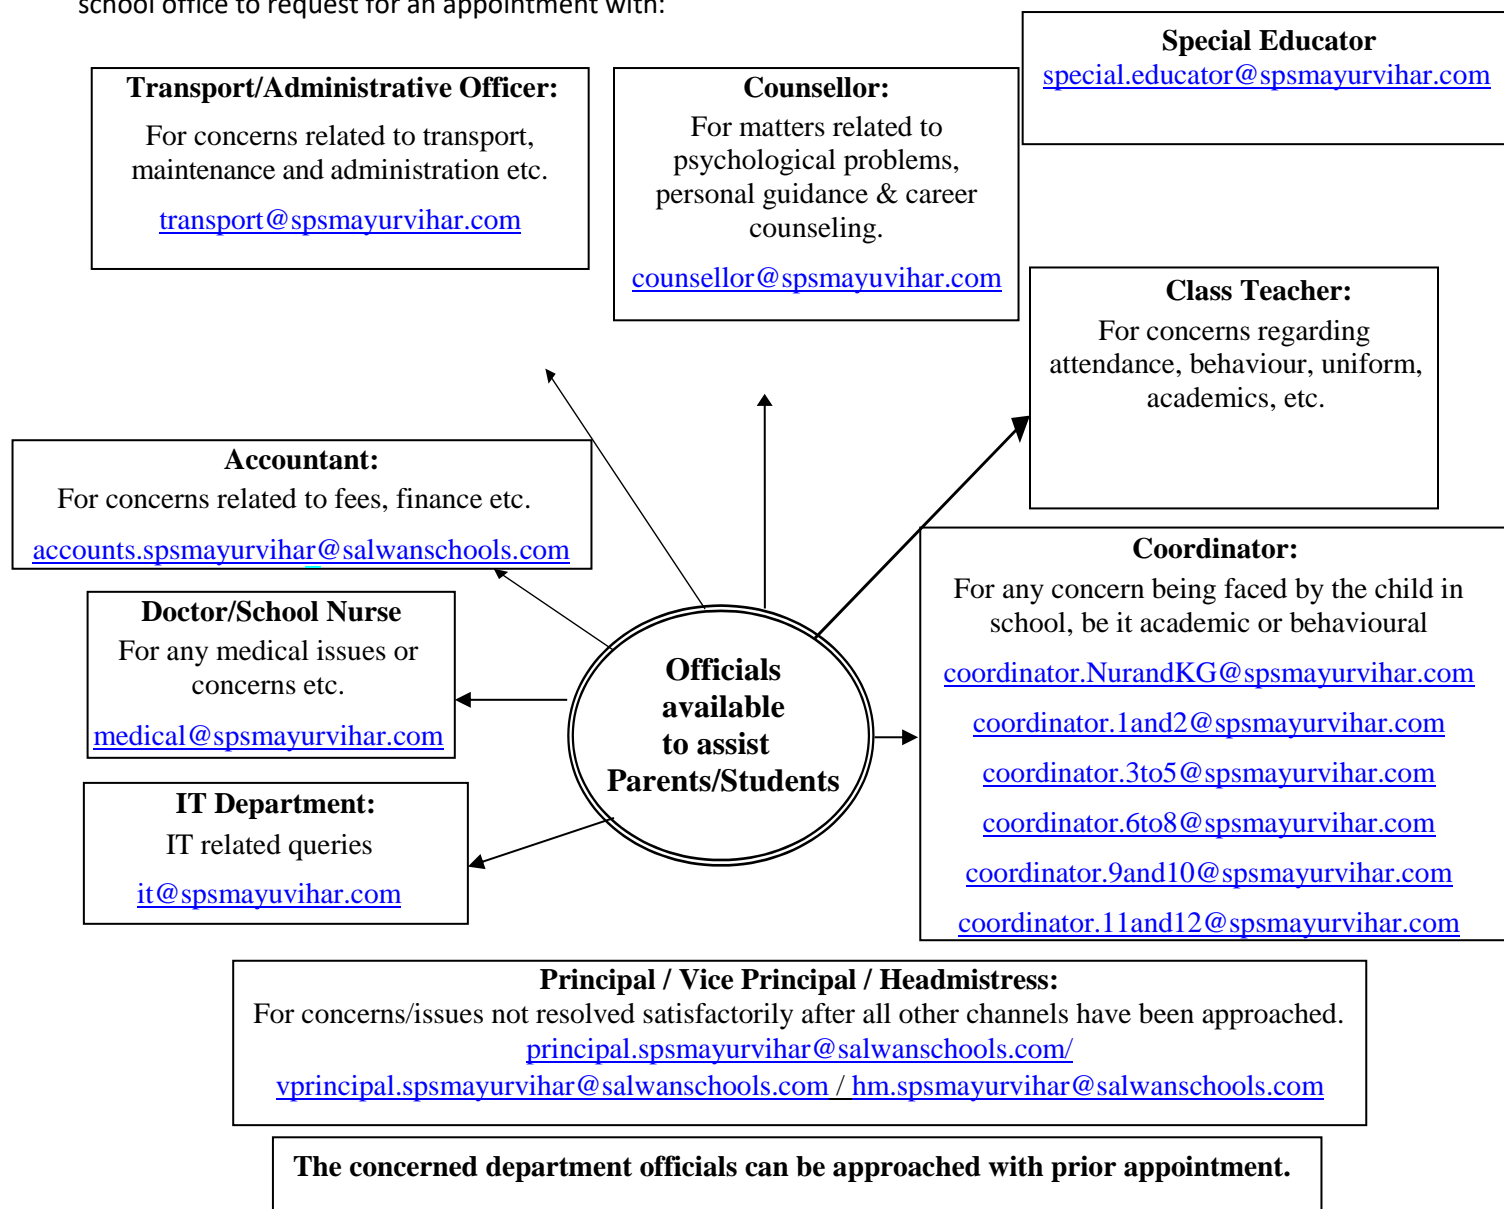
school office to request for an appointment with:

Transport/Administrative Officer:
For concerns related to transport, maintenance and administration etc.
transport@spsmayurvihar.com

Counsellor:
For matters related to psychological problems, personal guidance & career counseling.
counsellor@spsmayuvihar.com

Special Educator
special.educator@spsmayurvihar.com

Class Teacher:
For concerns regarding attendance, behaviour, uniform, academics, etc.

Accountant:
For concerns related to fees, finance etc.
accounts.spsmayurvihar@salwanschools.com

Doctor/School Nurse
For any medical issues or concerns etc.
medical@spsmayurvihar.com

IT Department:
IT related queries
it@spsmayuvihar.com

Officials available to assist Parents/Students

Coordinator:
For any concern being faced by the child in school, be it academic or behavioural
coordinator.NurandKG@spsmayurvihar.com
coordinator.1and2@spsmayurvihar.com
coordinator.3to5@spsmayurvihar.com
coordinator.6to8@spsmayurvihar.com
coordinator.9and10@spsmayurvihar.com
coordinator.11and12@spsmayurvihar.com

Principal / Vice Principal / Headmistress:
For concerns/issues not resolved satisfactorily after all other channels have been approached.
principal.spsmayurvihar@salwanschools.com/
vprincipal.spsmayurvihar@salwanschools.com / hm.spsmayurvihar@salwanschools.com

The concerned department officials can be approached with prior appointment.